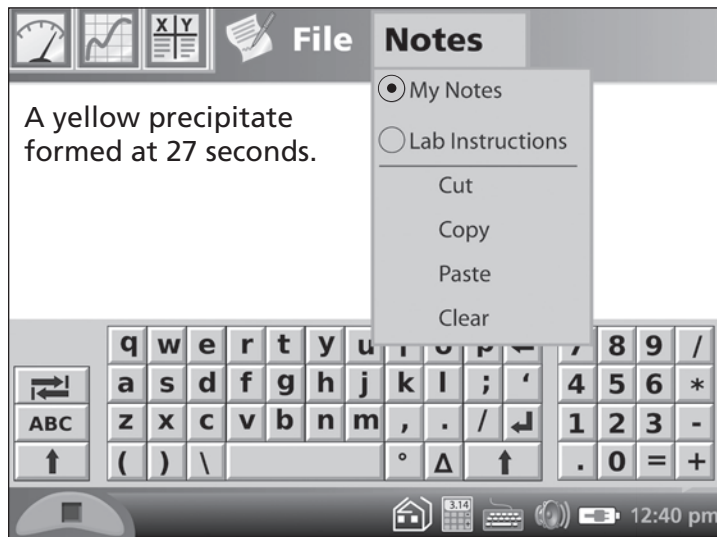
X | Y

File Notes

My Notes

Lab Instructions

Cut

Copy

Paste

Clear

A yellow precipitate formed at 27 seconds.

q w e r t y u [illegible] 8 9 /

a s d f g h j k l ; ' 4 5 6 *

ABC z x c v b n m , . / 1 2 3 -

( ) \ ° Δ . 0 = +

3.14

12:40 pm